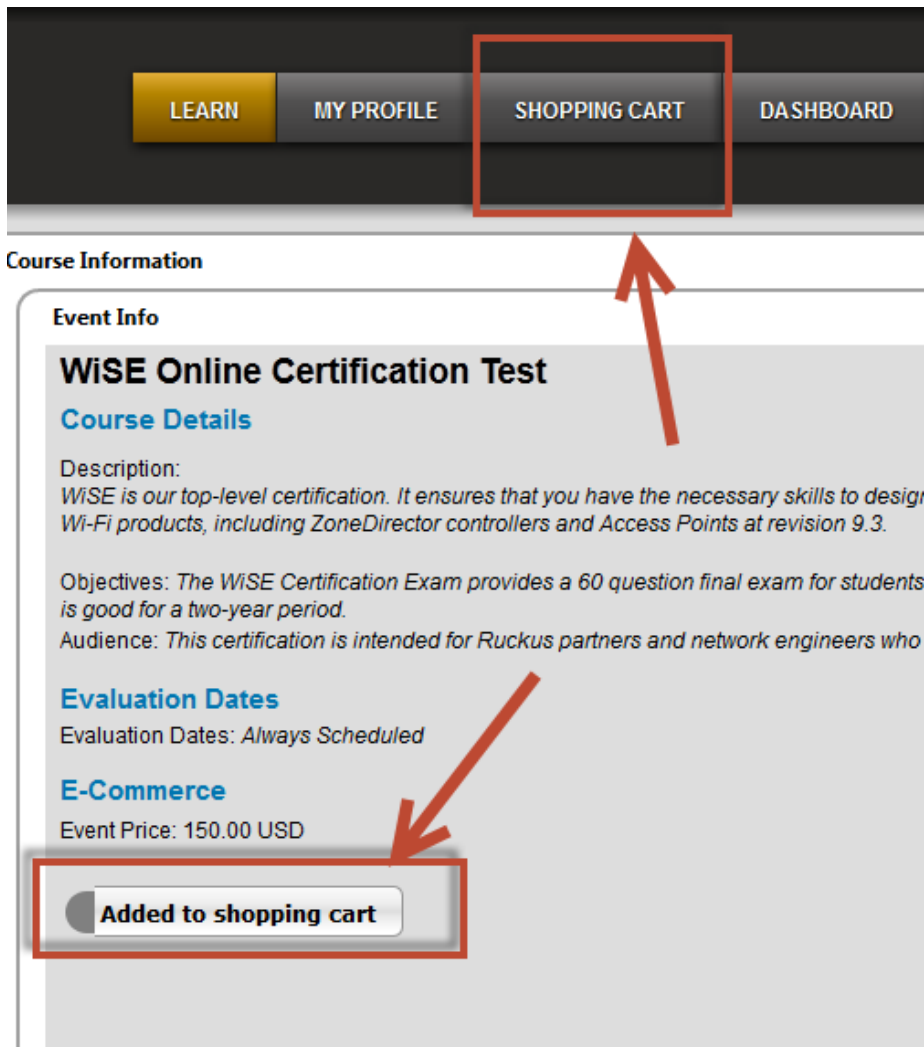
LEARN MY PROFILE SHOPPING CART DASHBOARD

Course Information

Event Info

WiSE Online Certification Test

Course Details

Description:
*WiSE is our top-level certification. It ensures that you have the necessary skills to design Wi-Fi products, including ZoneDirector controllers and Access Points at revision 9.3.*

Objectives: *The WiSE Certification Exam provides a 60 question final exam for students is good for a two-year period.*
Audience: *This certification is intended for Ruckus partners and network engineers who*

Evaluation Dates

Evaluation Dates: *Always Scheduled*

E-Commerce

Event Price: 150.00 USD

Added to shopping cart